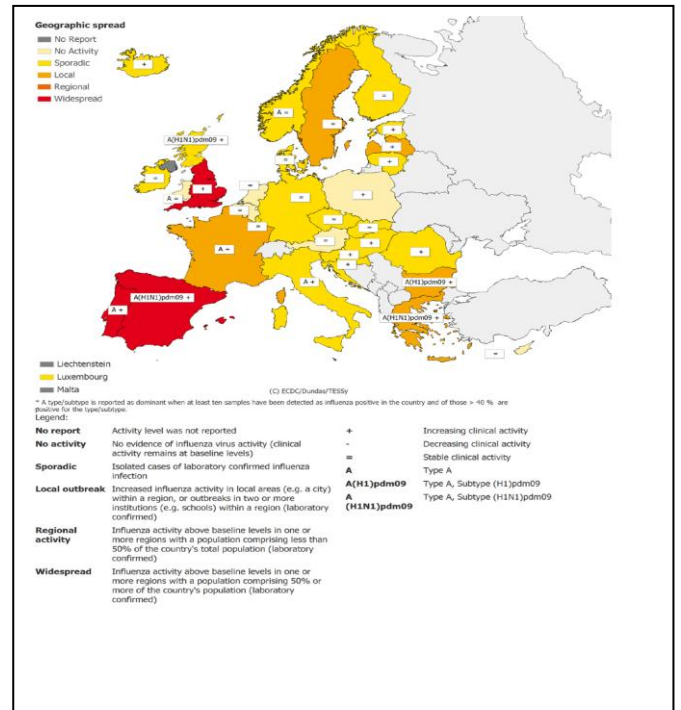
Geographic spread
No Report
No Activity
Sporadic
Local
Regional
Widespread

+
A =
=
A(H1N1)pdm09 +
=
+
=
+
+
A =
=
=
=
+
=
+
=
=
A =
=
+
+
+
+
A +
A(H1N1)pdm09 +
A(H1N1)pdm09 +
A(H1N1)pdm09 +
A +
=

Liechtenstein
Luxembourg
Malta

(C) ECDC/Dundas/TESSy

* A type/subtype is reported as dominant when at least ten samples have been detected as influenza positive in the country and of those > 40 % are positive for the type/subtype.

Legend:

| | | | |
|---|---|---|---|
| **No report** | Activity level was not reported | + | Increasing clinical activity |
| **No activity** | No evidence of influenza virus activity (clinical activity remains at baseline levels) | - | Decreasing clinical activity |
| **Sporadic** | Isolated cases of laboratory confirmed influenza infection | = | Stable clinical activity |
| **Local outbreak** | Increased influenza activity in local areas (e.g. a city) within a region, or outbreaks in two or more institutions (e.g. schools) within a region (laboratory confirmed) | **A** | Type A |
| **Regional activity** | Influenza activity above baseline levels in one or more regions with a population comprising less than 50% of the country's total population (laboratory confirmed) | **A(H1)pdm09** | Type A, Subtype (H1)pdm09 |
| **Widespread** | Influenza activity above baseline levels in one or more regions with a population comprising 50% or more of the country's population (laboratory confirmed) | **A (H1N1)pdm09** | Type A, Subtype (H1N1)pdm09 |